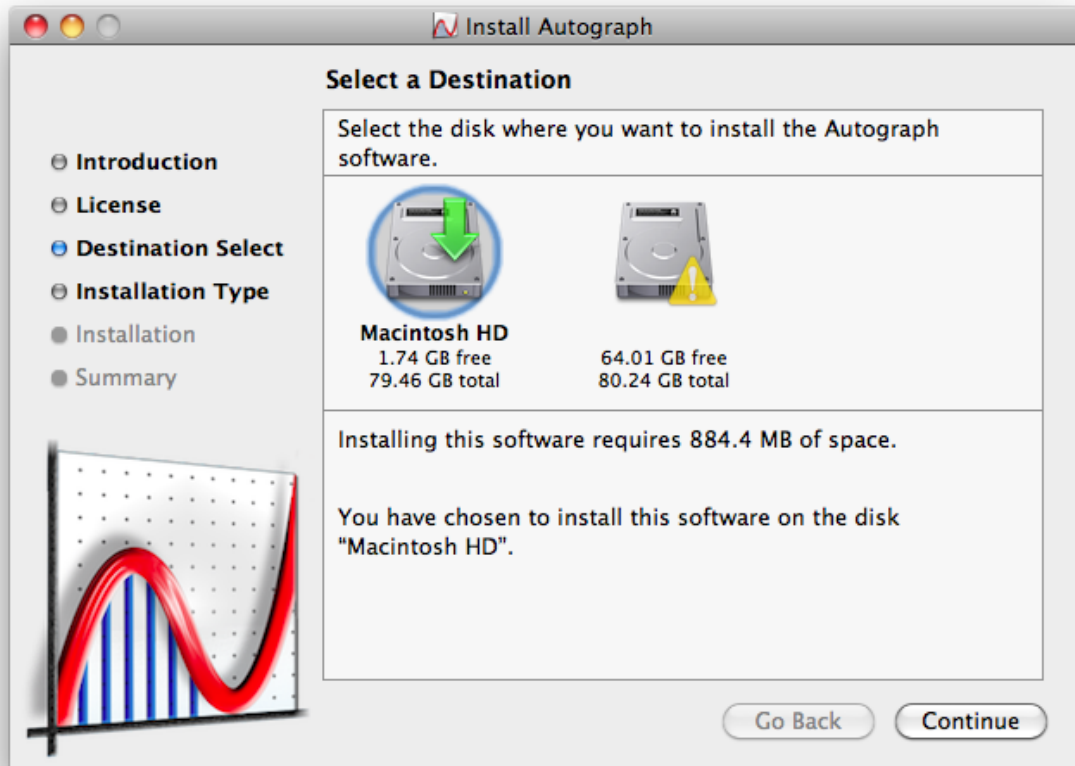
Install Autograph

Select a Destination

Introduction
License
Destination Select
Installation Type
Installation
Summary

Select the disk where you want to install the Autograph software.

Macintosh HD
1.74 GB free
79.46 GB total

64.01 GB free
80.24 GB total

Installing this software requires 884.4 MB of space.

You have chosen to install this software on the disk "Macintosh HD".

Go Back
Continue